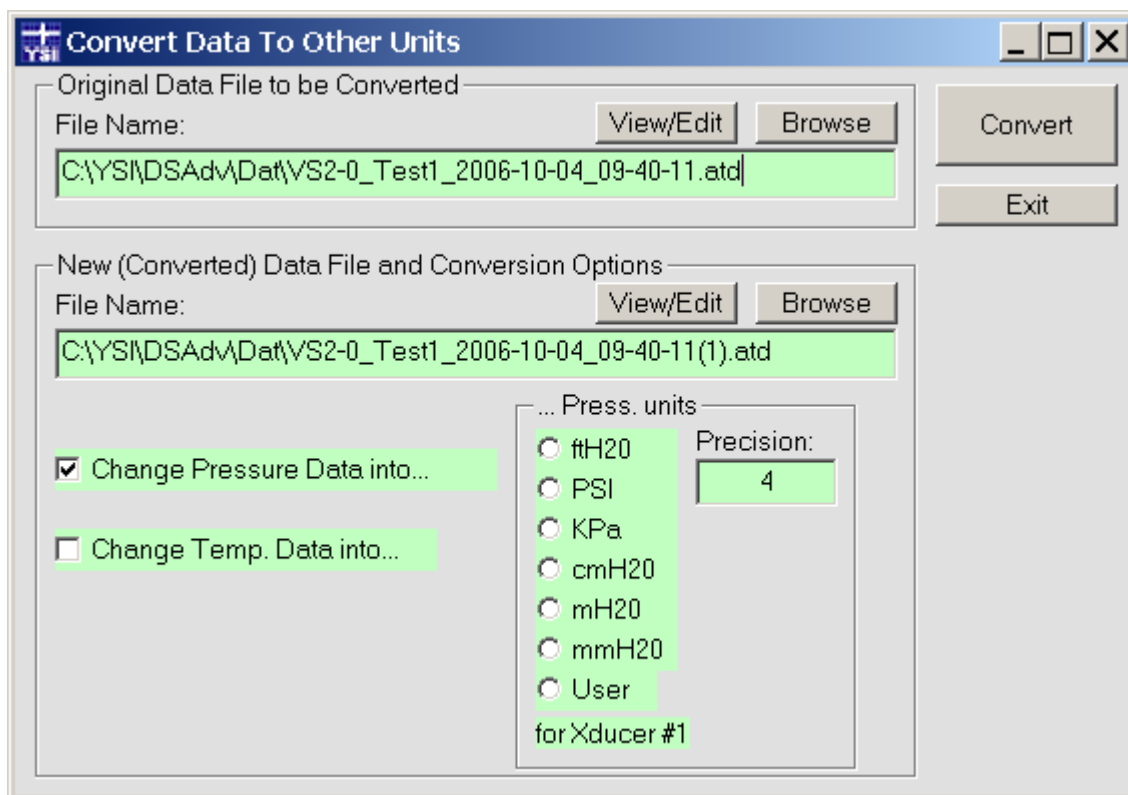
YSI Convert Data To Other Units

Original Data File to be Converted

File Name:

View/Edit

Browse

C:\YSI\DSAdv\Dat\VS2-0_Test1_2006-10-04_09-40-11.atd

Convert

Exit

New (Converted) Data File and Conversion Options

File Name:

View/Edit

Browse

C:\YSI\DSAdv\Dat\VS2-0_Test1_2006-10-04_09-40-11(1).atd

Change Pressure Data into...

Change Temp. Data into...

... Press. units

ftH20

PSI

KPa

cmH20

mH20

mmH20

User

for Xducer #1

Precision:

4